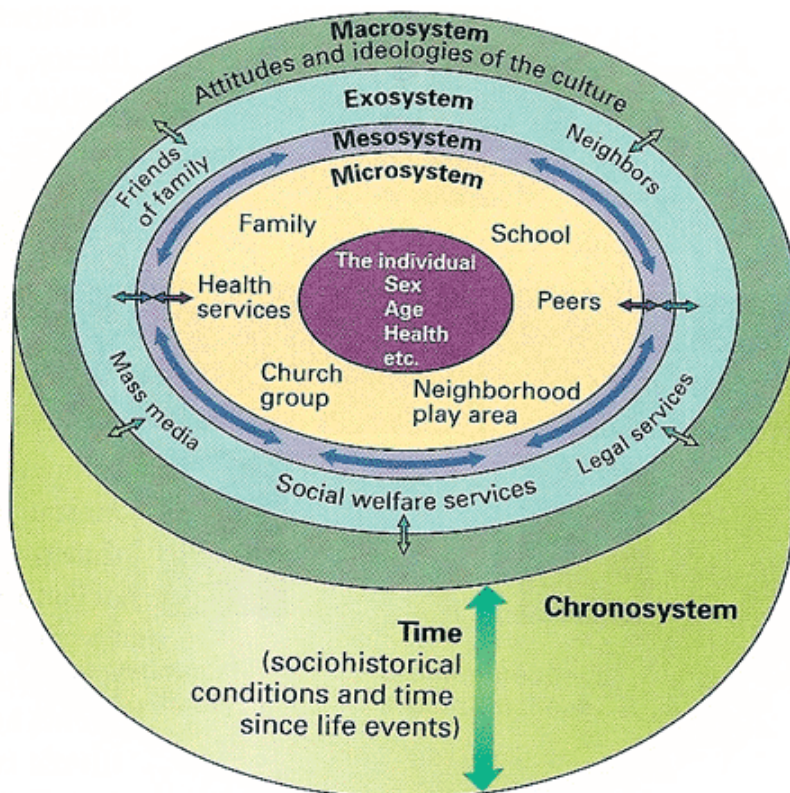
Macrosystem

Attitudes and ideologies of the culture

Exosystem

Friends of family

Neighbors

Mesosystem

Microsystem

Family

School

The individual
Sex
Age
Health
etc.

Health services

Peers

Church group

Neighborhood play area

Mass media

Legal services

Social welfare services

Chronosystem

Time
(sociohistorical conditions and time since life events)